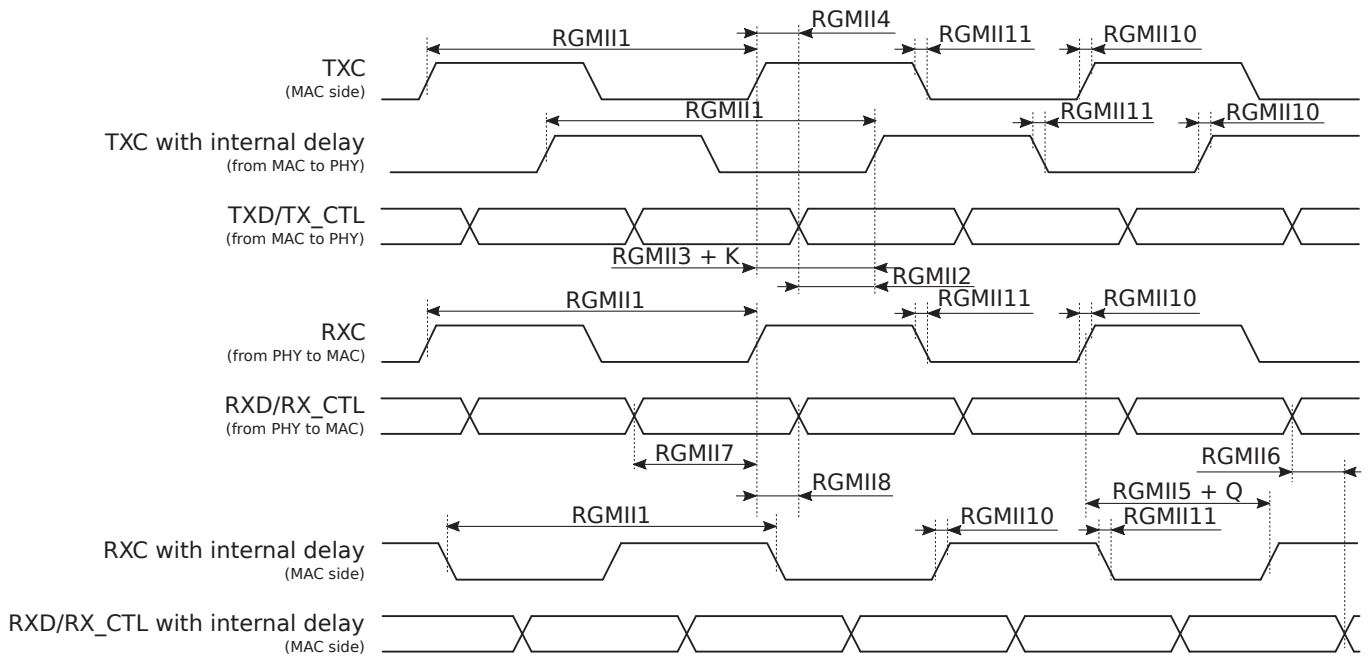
RGMII1
RGMII4
RGMII11
RGMII10
TXC
(MAC side)
RGMII1
RGMII11
RGMII10
TXC with internal delay
(from MAC to PHY)
TXD/TX_CTL
(from MAC to PHY)
RGMII3 + K
RGMII2
RGMII1
RGMII11
RGMII10
RXC
(from PHY to MAC)
RXD/RX_CTL
(from PHY to MAC)
RGMII7
RGMII6
RGMII8
RGMII5 + Q
RGMII1
RGMII10
RGMII11
RXC with internal delay
(MAC side)
RXD/RX_CTL with internal delay
(MAC side)